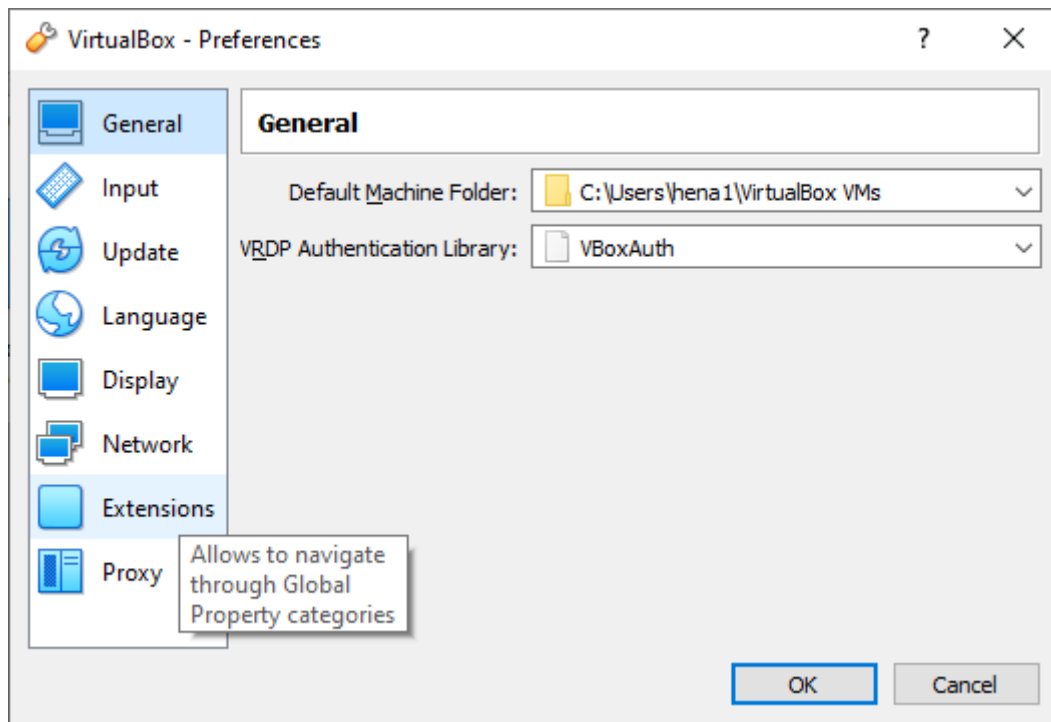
VirtualBox - Preferences

?

General
Input
Update
Language
Display
Network
Extensions
Proxy

Allows to navigate through Global Property categories

General

Default Machine Folder: C:\Users\hena1\VirtualBox VMs

VRDP Authentication Library: VBoxAuth

OK
Cancel